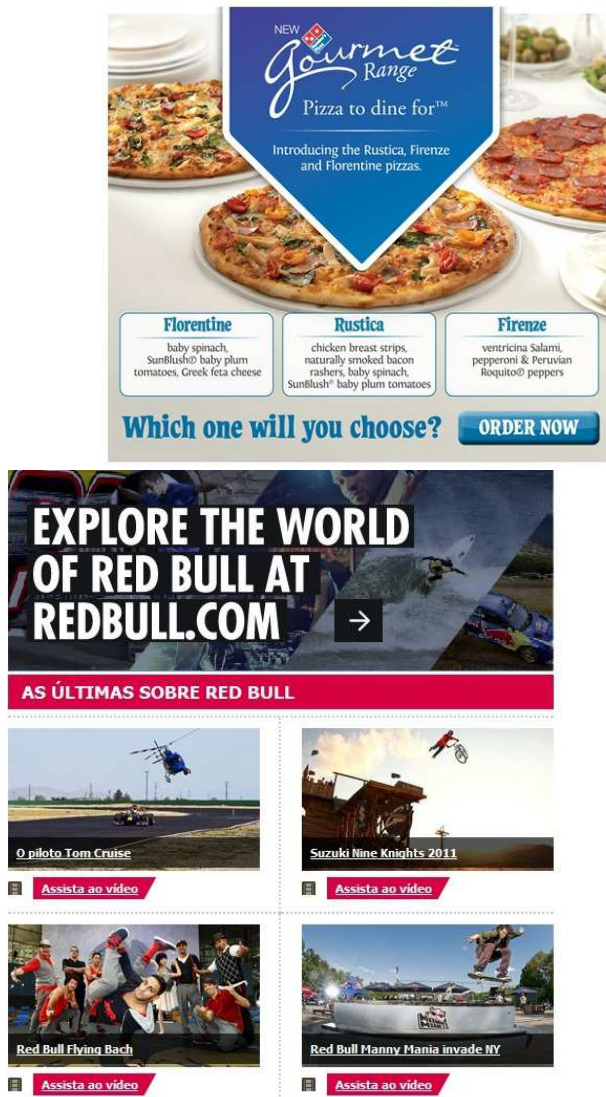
NEW
Gourmet Range
Pizza to dine for™
Introducing the Rustica, Firenze and Florentine pizzas.

Florentine
baby spinach, SunBlush® baby plum tomatoes, Greek feta cheese

Rustica
chicken breast strips, naturally smoked bacon rashers, baby spinach, SunBlush® baby plum tomatoes

Firenze
ventricina Salami, pepperoni & Peruvian Roquito® peppers

Which one will you choose?
ORDER NOW

EXPLORE THE WORLD OF RED BULL AT REDBULL.COM

AS ÚLTIMAS SOBRE RED BULL

O piloto Tom Cruise
Assista ao vídeo

Suzuki Nine Knights 2011
Assista ao vídeo

Red Bull Flying Bach
Assista ao vídeo

Red Bull Manny Mania invade NY
Assista ao vídeo